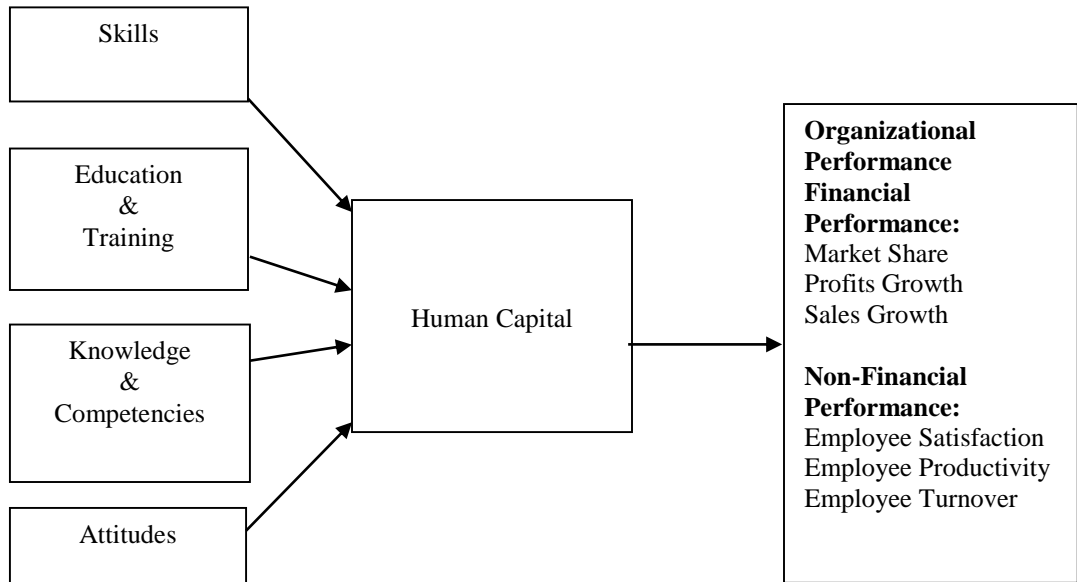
Skills

Education
&
Training

Knowledge
&
Competencies

Attitudes

Human Capital

**Organizational Performance**
**Financial Performance:**
Market Share
Profits Growth
Sales Growth

**Non-Financial Performance:**
Employee Satisfaction
Employee Productivity
Employee Turnover